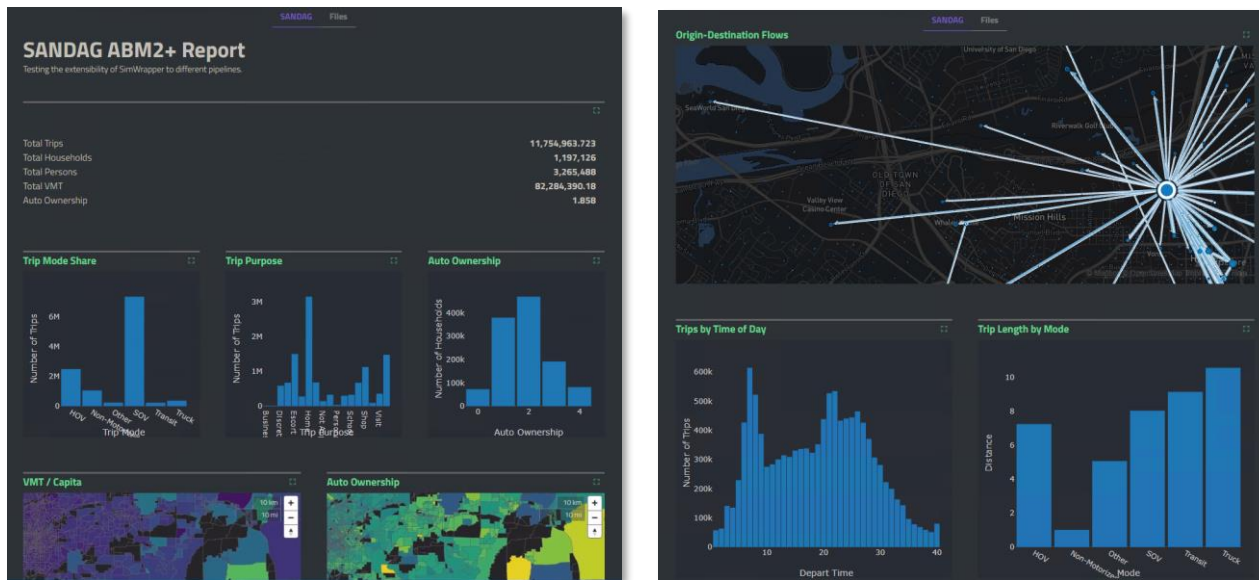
SANDAG Files

SANDAG ABM2+ Report

Testing the extensibility of SimWrapper to different pipelines.

| | |
|---|---|
| Total Trips | 11,754,963.723 |
| Total Households | 1,197,126 |
| Total Persons | 3,265,488 |
| Total VMT | 82,284,390.18 |
| Auto Ownership | 1.858 |

Trip Mode Share

Number of Trips

6M
4M
2M
0

HOV Non-Motoriz Other SOV Transit Truck

Trip Mode

Trip Purpose

Number of Trips

3M
2M
1M
0

Busine Discret Escort Eat Hom Not Per Scho Shop Visit

Trip Purpose

Auto Ownership

Number of Households

400k
300k
200k
100k
0

0 2 4

Auto Ownership

VMT / Capita

10 km
10 mi

Auto Ownership

10 km
10 mi

SANDAG Files

Origin-Destination Flows

University of San Diego
SeaWorld San Diego
Riverwalk Golf
OLD TOWN
Valley View Casino Center
Mission Hills

Trips by Time of Day

Number of Trips

600k
500k
400k
300k
200k
100k

10 20 30 40

Depart Time

Trip Length by Mode

Distance

10
8
6
4
2
0

HOV Non-Motoriz Other SOV Transit Truck

Mode